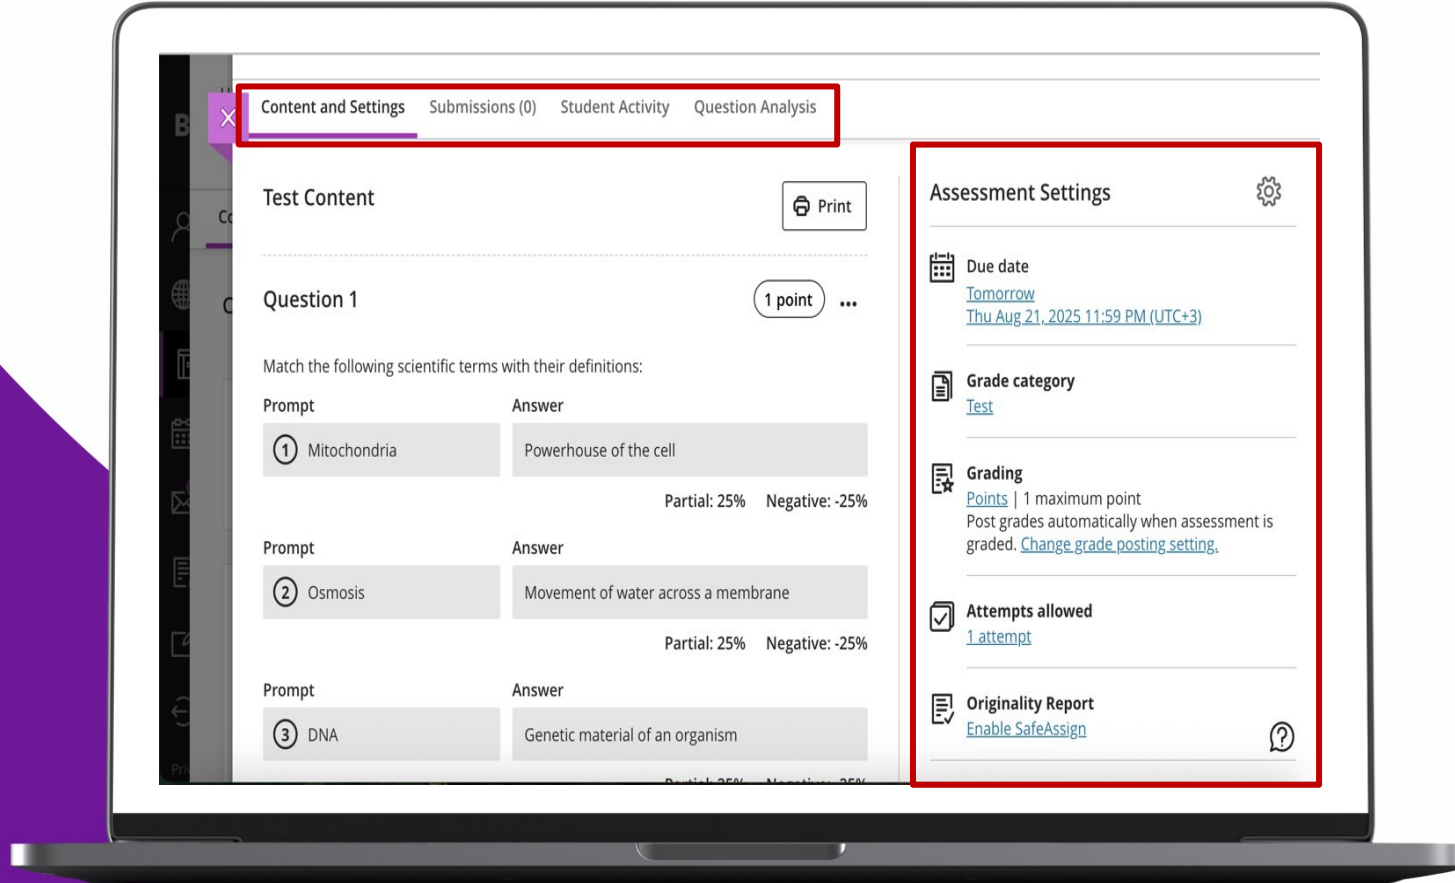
Content and Settings Submissions (0) Student Activity Question Analysis

Test Content

Print

Question 1

1 point

...

Match the following scientific terms with their definitions:

| Prompt | Answer |
|---|---|
| 1 Mitochondria | Powerhouse of the cell |

Partial: 25% Negative: -25%

| Prompt | Answer |
|---|---|
| 2 Osmosis | Movement of water across a membrane |

Partial: 25% Negative: -25%

| Prompt | Answer |
|---|---|
| 3 DNA | Genetic material of an organism |

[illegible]

Assessment Settings

Due date
Tomorrow
Thu Aug 21, 2025 11:59 PM (UTC+3)

Grade category
Test

Grading
Points | 1 maximum point
Post grades automatically when assessment is graded. Change grade posting setting.

Attempts allowed
1 attempt

Originality Report
Enable SafeAssign